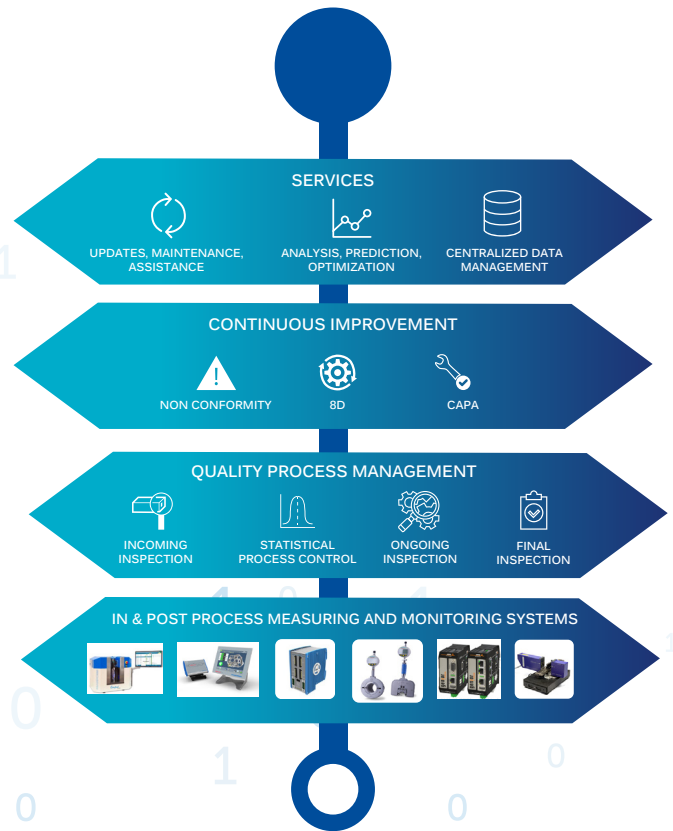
SERVICES

UPDATES, MAINTENANCE, ASSISTANCE

ANALYSIS, PREDICTION, OPTIMIZATION

CENTRALIZED DATA MANAGEMENT

CONTINUOUS IMPROVEMENT

NON CONFORMITY

8D

CAPA

QUALITY PROCESS MANAGEMENT

INCOMING INSPECTION

STATISTICAL PROCESS CONTROL

ONGOING INSPECTION

FINAL INSPECTION

IN & POST PROCESS MEASURING AND MONITORING SYSTEMS